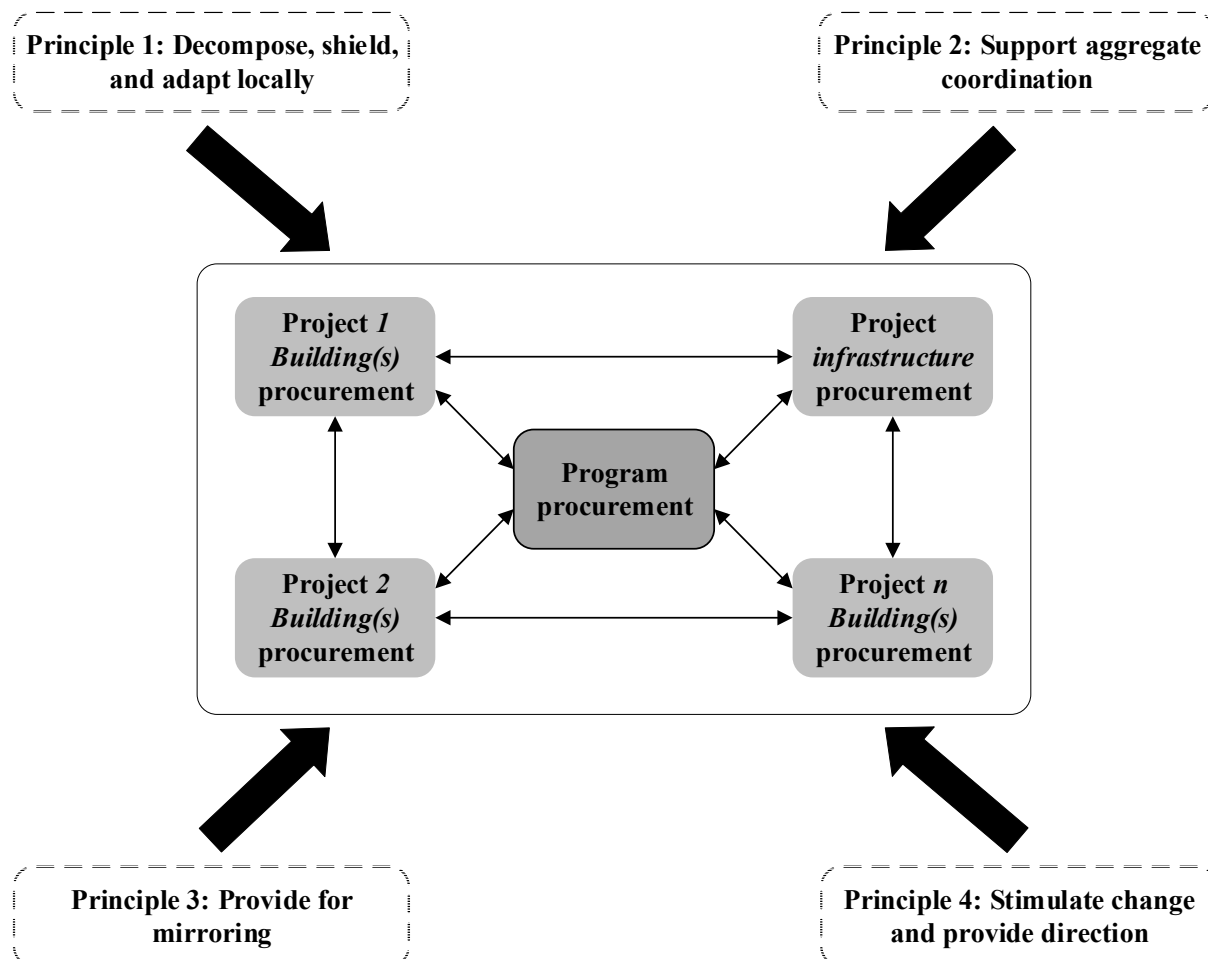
Principle 1: Decompose, shield, and adapt locally

Principle 2: Support aggregate coordination

Project *1* *Building(s)* procurement

Project *infrastructure* procurement

Program procurement

Project *2* *Building(s)* procurement

Project *n* *Building(s)* procurement

Principle 3: Provide for mirroring

Principle 4: Stimulate change and provide direction